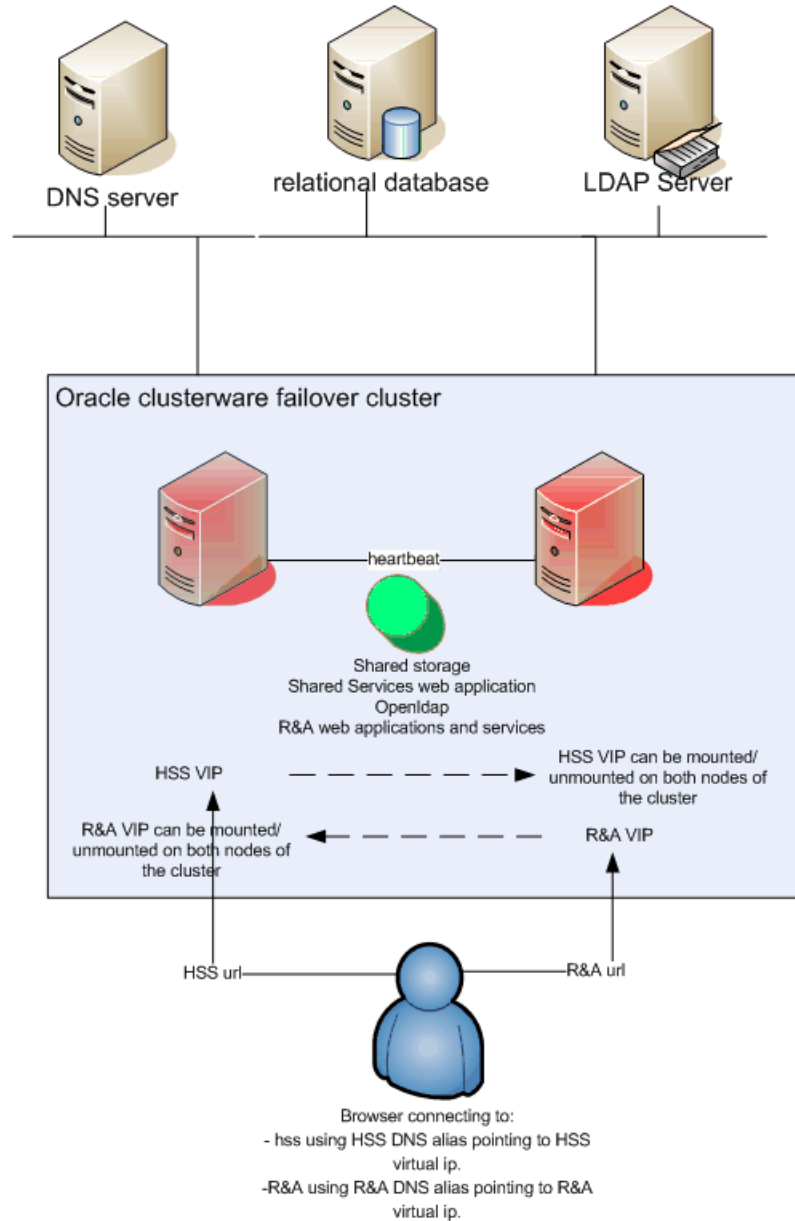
DNS server

relational database

LDAP Server

Oracle clusterware failover cluster

heartbeat

Shared storage
Shared Services web application
Openldap
R&A web applications and services

HSS VIP

HSS VIP can be mounted/ unmounted on both nodes of the cluster

R&A VIP can be mounted/ unmounted on both nodes of the cluster

R&A VIP

HSS url

R&A url

Browser connecting to:
- hss using HSS DNS alias pointing to HSS virtual ip.
-R&A using R&A DNS alias pointing to R&A virtual ip.